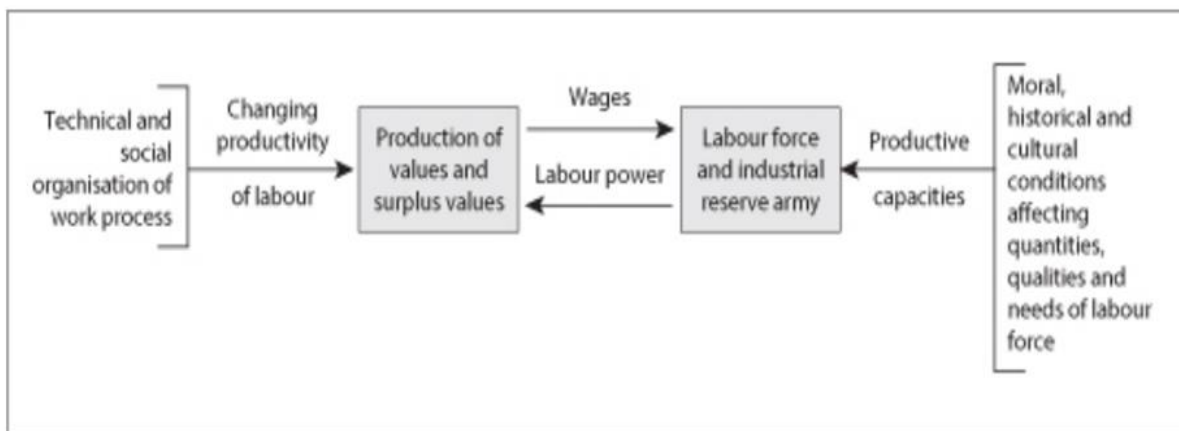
Technical and social organisation of work process

Changing productivity of labour

Production of values and surplus values

Wages

Labour power

Labour force and industrial reserve army

Productive capacities

Moral, historical and cultural conditions affecting quantities, qualities and needs of labour force